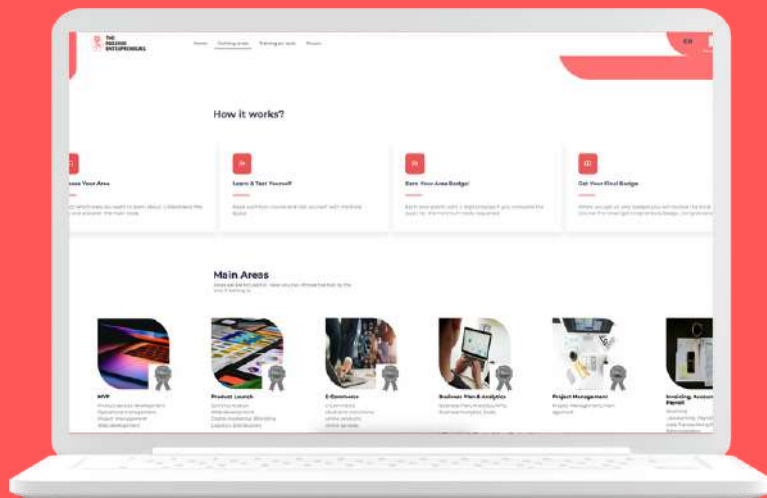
THE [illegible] ENTREPRENEURS

Home Training areas Training on tools Forum

EN

How it works?

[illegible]ose Your Area

Learn & Test Yourself

Earn Your Area Badge!

Get Your Final Badge

Main Areas

MVP

Product Launch

E-Commerce

Business Plan & Analytics

Project Management

Invoicing, Accoun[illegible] Payroll